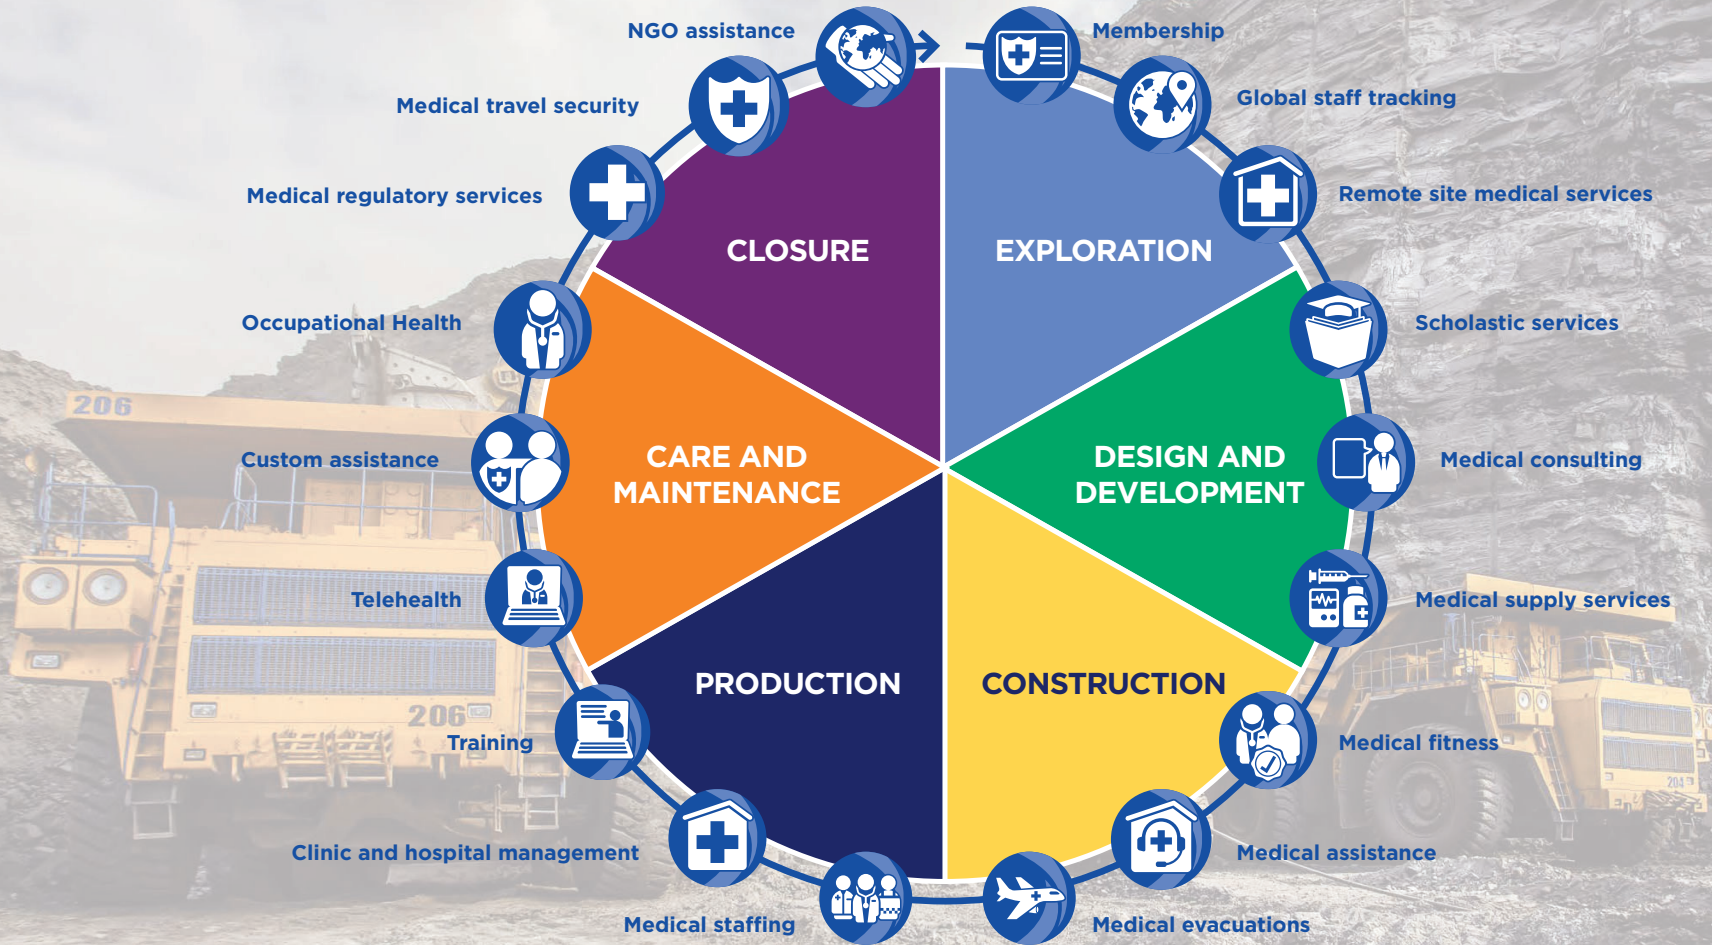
NGO assistance
Membership
Medical travel security
Global staff tracking
Medical regulatory services
Remote site medical services
CLOSURE
EXPLORATION
Occupational Health
Scholastic services
206
Custom assistance
CARE AND MAINTENANCE
DESIGN AND DEVELOPMENT
Medical consulting
Telehealth
Medical supply services
PRODUCTION
CONSTRUCTION
206
Training
Medical fitness
Clinic and hospital management
Medical assistance
Medical staffing
Medical evacuations